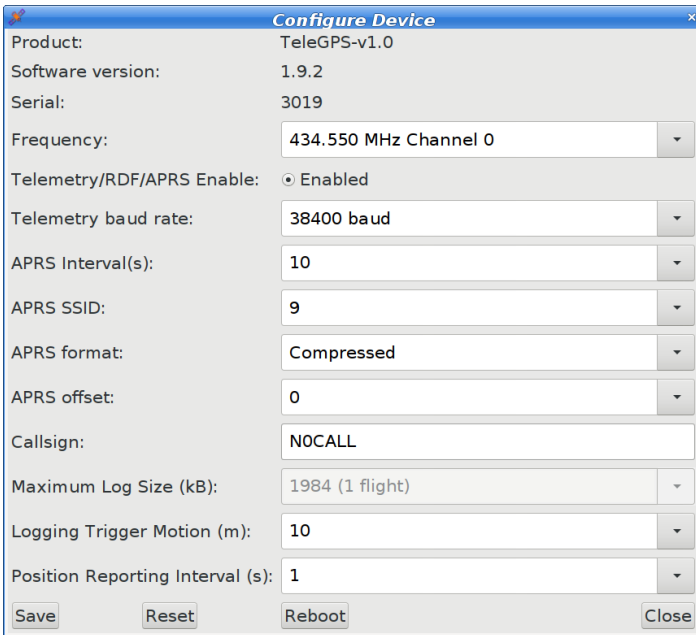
Configure Device

Product: TeleGPS-v1.0

Software version: 1.9.2

Serial: 3019

Frequency: 434.550 MHz Channel 0

Telemetry/RDF/APRS Enable: Enabled

Telemetry baud rate: 38400 baud

APRS Interval(s): 10

APRS SSID: 9

APRS format: Compressed

APRS offset: 0

Callsign: N0CALL

Maximum Log Size (kB): 1984 (1 flight)

Logging Trigger Motion (m): 10

Position Reporting Interval (s): 1

Save Reset Reboot Close